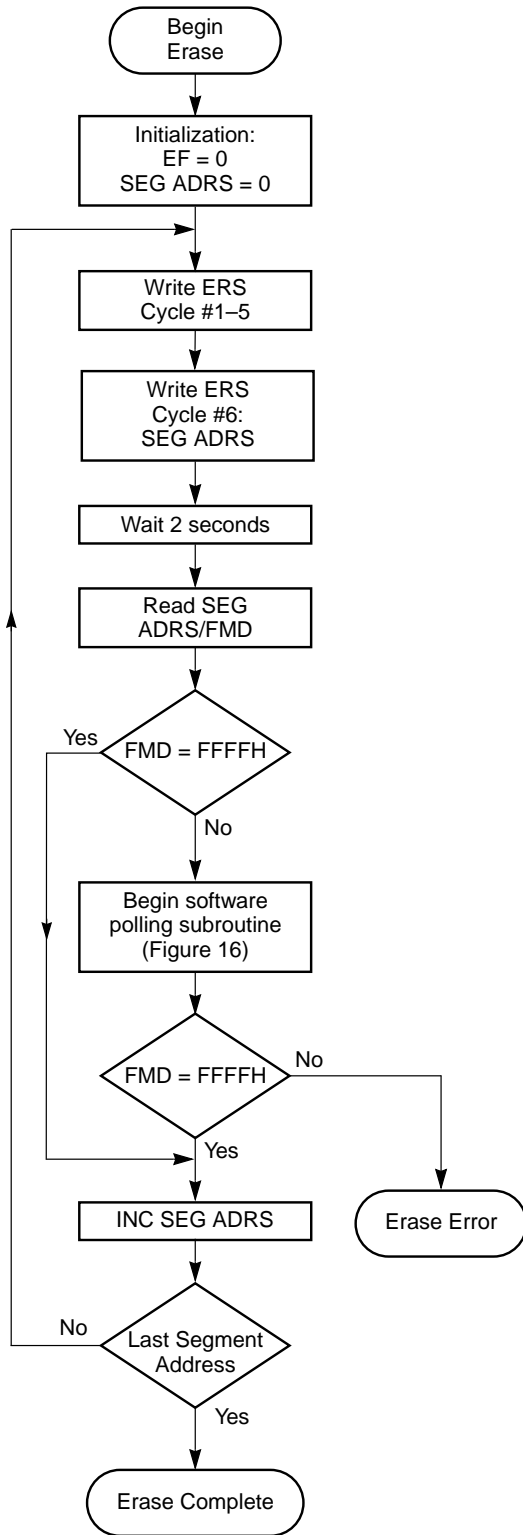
Begin Erase

Initialization:
EF = 0
SEG ADRS = 0

Write ERS Cycle #1–5

Write ERS Cycle #6: SEG ADRS

Wait 2 seconds

Read SEG ADRS/FMD

Yes

FMD = FFFFH

No

Begin software polling subroutine (Figure 16)

FMD = FFFFH

No

Yes

INC SEG ADRS

Erase Error

No

Last Segment Address

Yes

Erase Complete